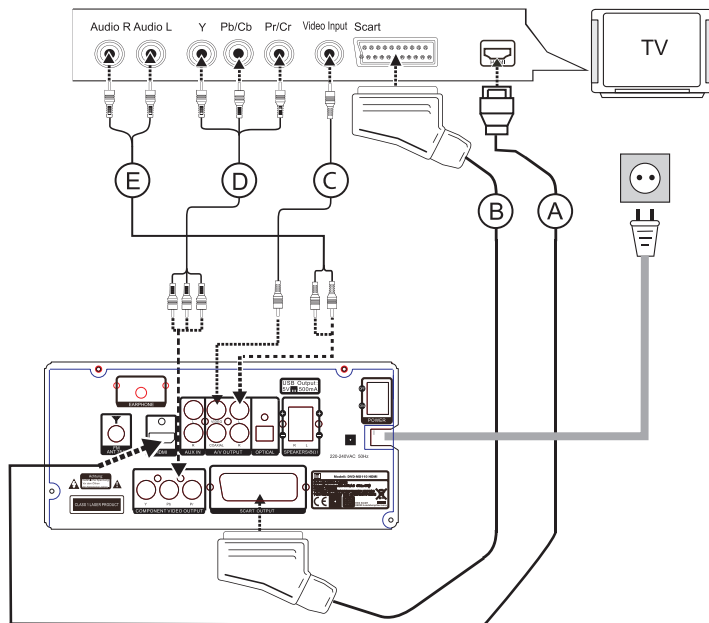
Audio R Audio L Y Pb/Cb Pr/Cr Video Input Scart

TV

E D C B A

EARPHONE

USB Output: 5V 500mA

POWER

FM ANTENNA

HDMI

AUX IN

A/V OUTPUT

COAXIAL

OPTICAL

SPEAKERS(8Ω)

220-240VAC 50Hz

COMPONENT VIDEO OUTPUT

SCART OUTPUT

CLASS 1 LASER PRODUCT

Model: DVD-HS1101HDMI

CE